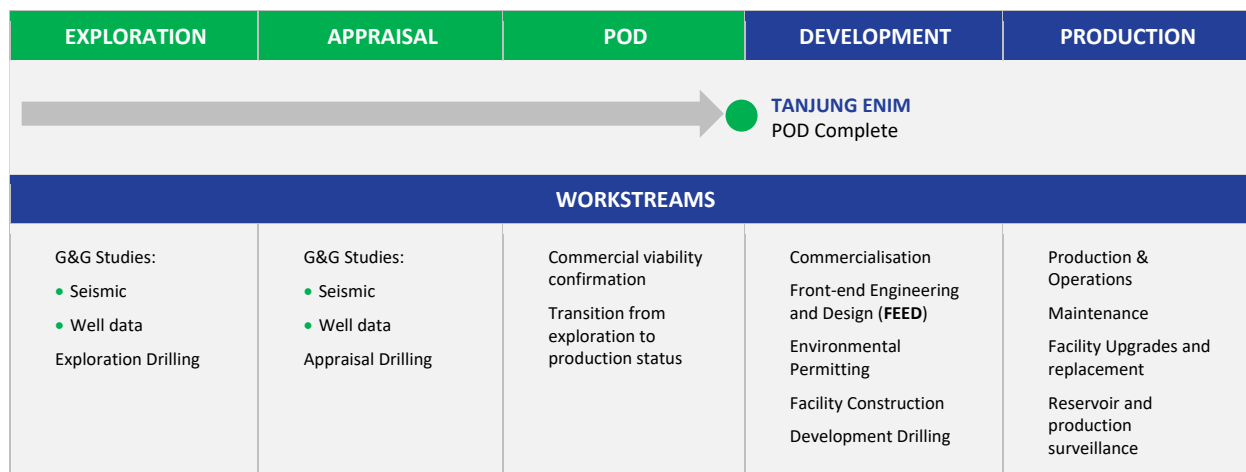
| EXPLORATION | APPRAISAL | POD | DEVELOPMENT | PRODUCTION |
|---|---|---|---|---|

TANJUNG ENIM
POD Complete

WORKSTREAMS

| G&G Studies: • Seismic • Well data Exploration Drilling | G&G Studies: • Seismic • Well data Appraisal Drilling | Commercial viability confirmation Transition from exploration to production status | Commercialisation Front-end Engineering and Design (**FEED**) Environmental Permitting Facility Construction Development Drilling | Production & Operations Maintenance Facility Upgrades and replacement Reservoir and production surveillance |
|---|---|---|---|---|